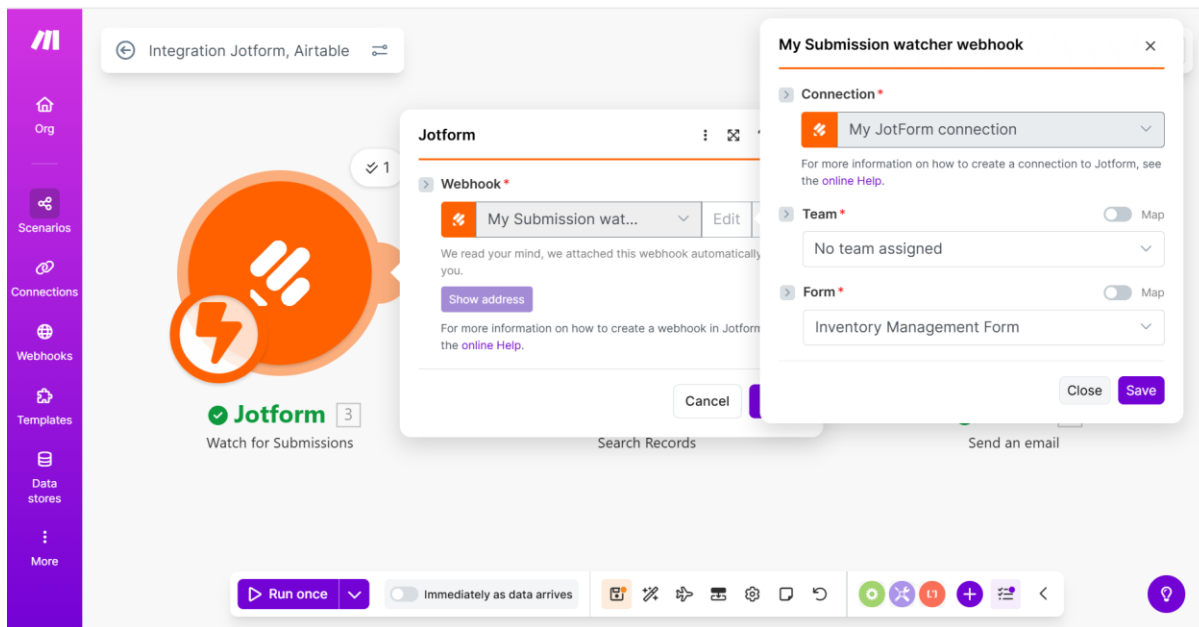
Org

Scenarios

Connections

Webhooks

Templates

Data stores

More

Integration Jotform, Airtable

1

Jotform 3

Watch for Submissions

Jotform

Webhook *

My Submission wat...

Edit

We read your mind, we attached this webhook automatically you.

Show address

For more information on how to create a webhook in Jotform the online Help.

Cancel

Search Records

Send an email

My Submission watcher webhook

Connection *

My JotForm connection

For more information on how to create a connection to Jotform, see the online Help.

Team *

Map

No team assigned

Form *

Map

Inventory Management Form

Close

Save

Run once

Immediately as data arrives